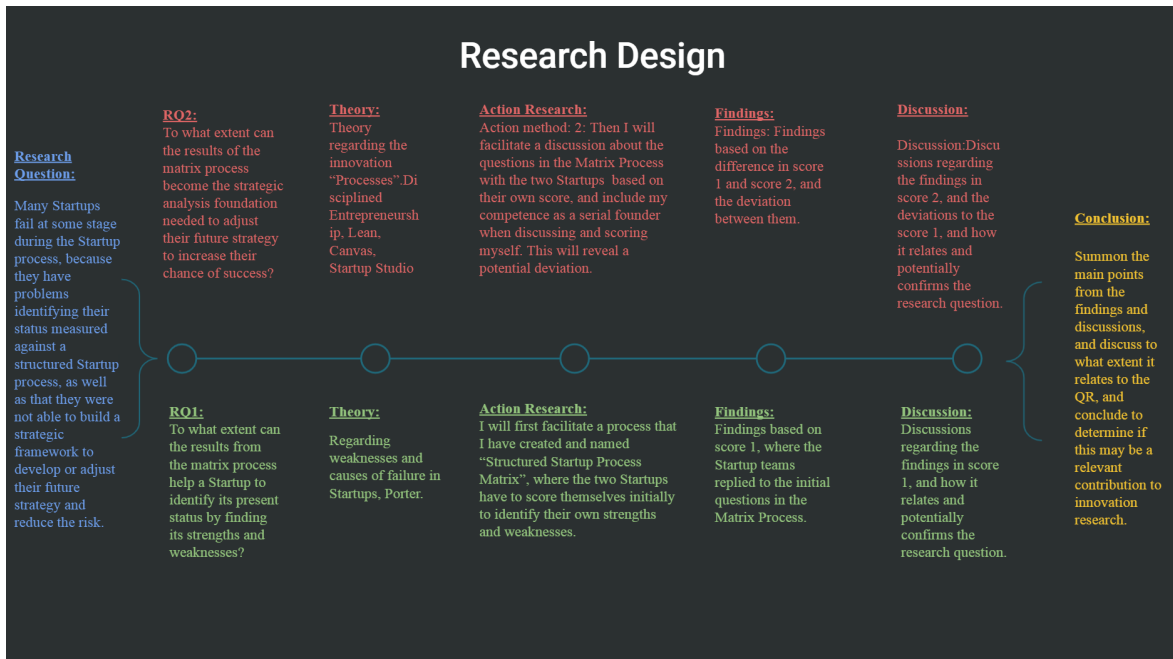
Research Design

Research Question:

Many Startups fail at some stage during the Startup process, because they have problems identifying their status measured against a structured Startup process, as well as that they were not able to build a strategic framework to develop or adjust their future strategy and reduce the risk.

RQ2:
To what extent can the results of the matrix process become the strategic analysis foundation needed to adjust their future strategy to increase their chance of success?

Theory:
Theory regarding the innovation "Processes".Disciplined Entrepreneurship, Lean, Canvas, Startup Studio

Action Research:
Action method: 2: Then I will facilitate a discussion about the questions in the Matrix Process with the two Startups based on their own score, and include my competence as a serial founder when discussing and scoring myself. This will reveal a potential deviation.

Findings:
Findings: Findings based on the difference in score 1 and score 2, and the deviation between them.

Discussion:
Discussion:Discussions regarding the findings in score 2, and the deviations to the score 1, and how it relates and potentially confirms the research question.

Conclusion:
Summon the main points from the findings and discussions, and discuss to what extent it relates to the QR, and conclude to determine if this may be a relevant contribution to innovation research.

RQ1:
To what extent can the results from the matrix process help a Startup to identify its present status by finding its strengths and weaknesses?

Theory:
Regarding weaknesses and causes of failure in Startups, Porter.

Action Research:
I will first facilitate a process that I have created and named "Structured Startup Process Matrix", where the two Startups have to score themselves initially to identify their own strengths and weaknesses.

Findings:
Findings based on score 1, where the Startup teams replied to the initial questions in the Matrix Process.

Discussion:
Discussions regarding the findings in score 1, and how it relates and potentially confirms the research question.